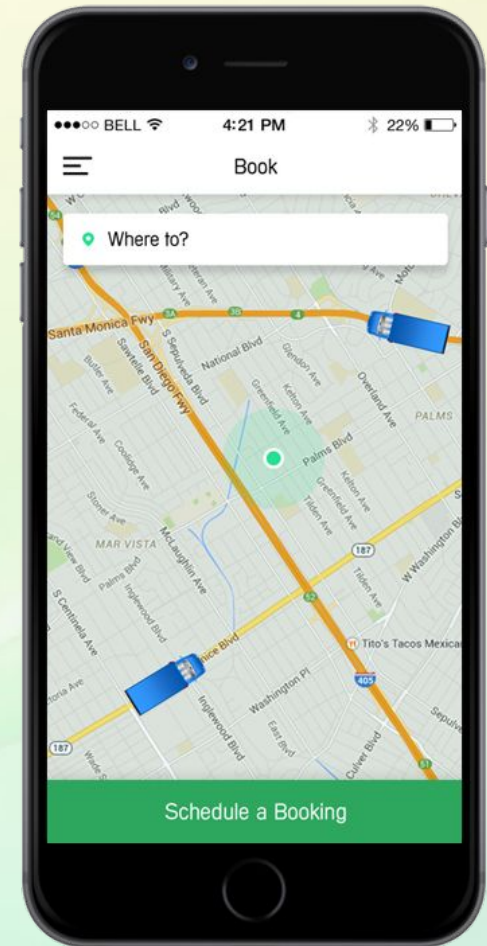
●●●○○ BELL 4:21 PM 22%

Book

Where to?

Santa Monica Fwy

San Diego Fwy

Sawtelle Blvd

Butler Ave

S Sepulveda Blvd

National Blvd

Glendon Ave

Kelton Ave

Overland Ave

PALMS

Federal Ave

Coolidge Ave

Greenfield Ave

Palms Blvd

Stoner Ave

MAR VISTA

McLaughlin Ave

Palms Blvd

Inglewood Blvd

Tilden Ave

W Washington Bl

S Centinela Ave

187

Tito's Tacos Mexican

Washington Pl

405

Culver Blvd

Sepulv

187

Schedule a Booking